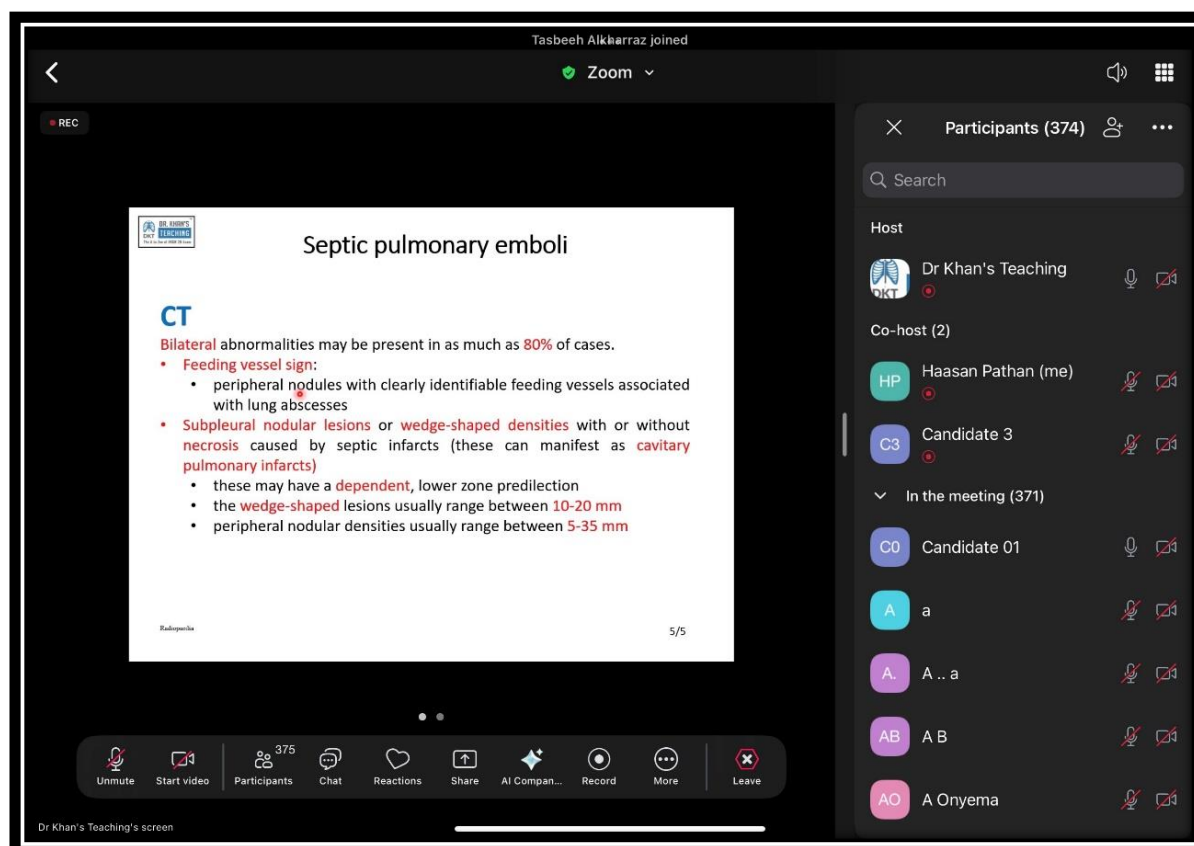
Tasbeeh Alkharraz joined

Zoom

REC

DR. KHAN'S TEACHING

DKT

Septic pulmonary emboli

CT

Bilateral abnormalities may be present in as much as 80% of cases.

- Feeding vessel sign:
  - peripheral nodules with clearly identifiable feeding vessels associated with lung abscesses
- Subpleural nodular lesions or wedge-shaped densities with or without necrosis caused by septic infarcts (these can manifest as cavitary pulmonary infarcts)
  - these may have a dependent, lower zone predilection
  - the wedge-shaped lesions usually range between 10-20 mm
  - peripheral nodular densities usually range between 5-35 mm

Radiopaedia

5/5

Unmute
Start video
375
Participants
Chat
Reactions
Share
AI Compan...
Record
More
Leave

Dr Khan's Teaching's screen

Participants (374)

Search

Host

Dr Khan's Teaching

Co-host (2)

HP Haasan Pathan (me)

C3 Candidate 3

In the meeting (371)

C0 Candidate 01

A a

A. A .. a

AB A B

AO A Onyema